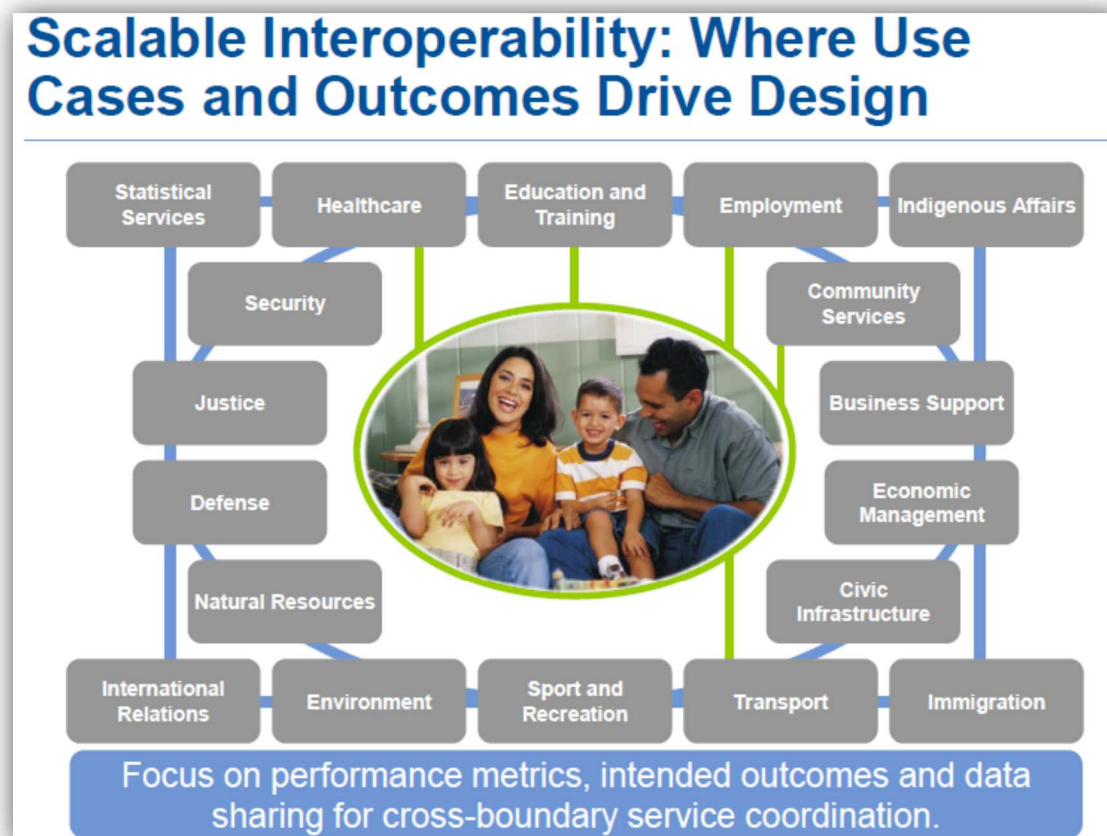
Scalable Interoperability: Where Use Cases and Outcomes Drive Design

Statistical Services

Healthcare

Education and Training

Employment

Indigenous Affairs

Security

Community Services

Justice

Business Support

Defense

Economic Management

Natural Resources

Civic Infrastructure

International Relations

Environment

Sport and Recreation

Transport

Immigration

Focus on performance metrics, intended outcomes and data sharing for cross-boundary service coordination.